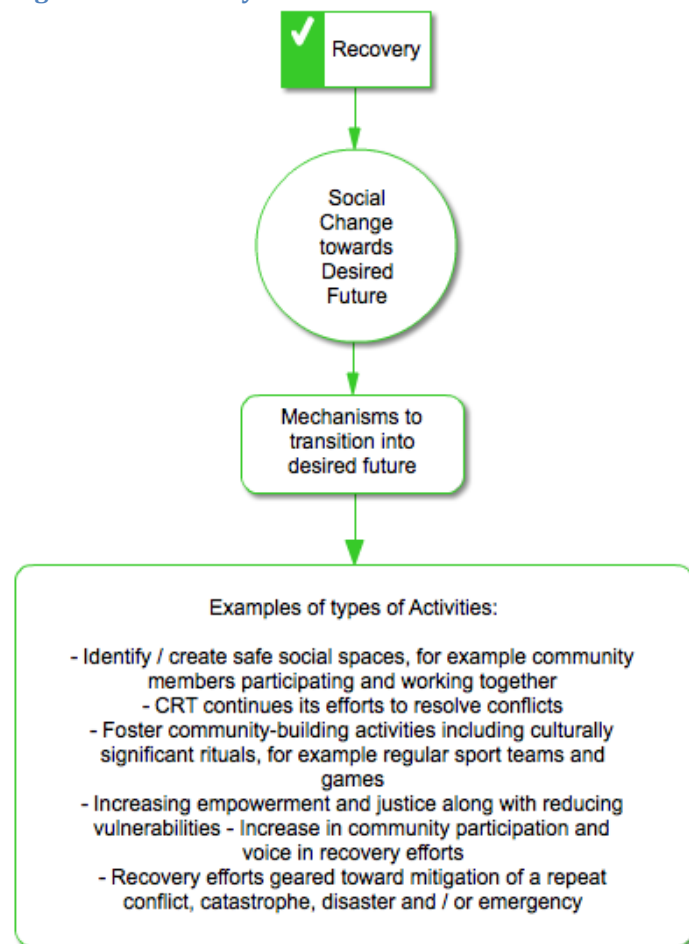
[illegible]

Recovery

Social Change towards Desired Future

Mechanisms to transition into desired future

Examples of types of Activities:

- Identify / create safe social spaces, for example community members participating and working together
- CRT continues its efforts to resolve conflicts
- Foster community-building activities including culturally significant rituals, for example regular sport teams and games
- Increasing empowerment and justice along with reducing vulnerabilities - Increase in community participation and voice in recovery efforts
- Recovery efforts geared toward mitigation of a repeat conflict, catastrophe, disaster and / or emergency